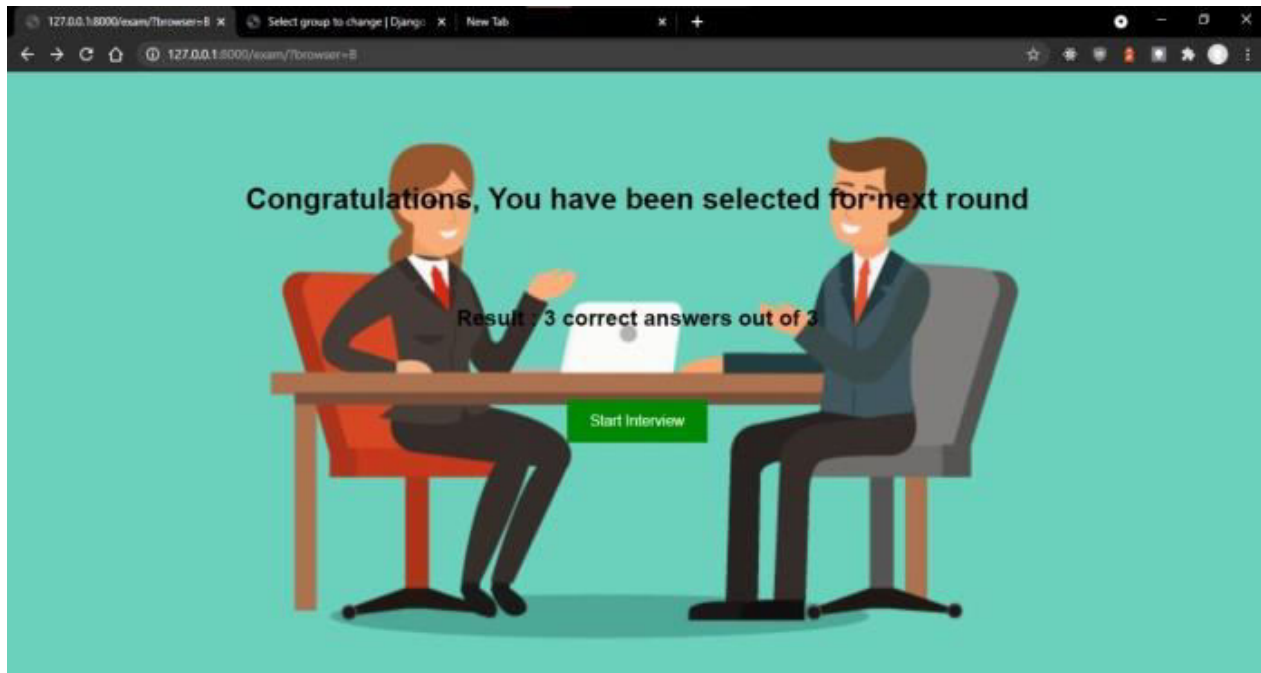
127.0.0.1:8000/exam/?browser=B ×
Select group to change | Django ×
New Tab ×
+

127.0.0.1:8000/exam/?browser=B

Congratulations, You have been selected for next round

Result : 3 correct answers out of 3

Start Interview